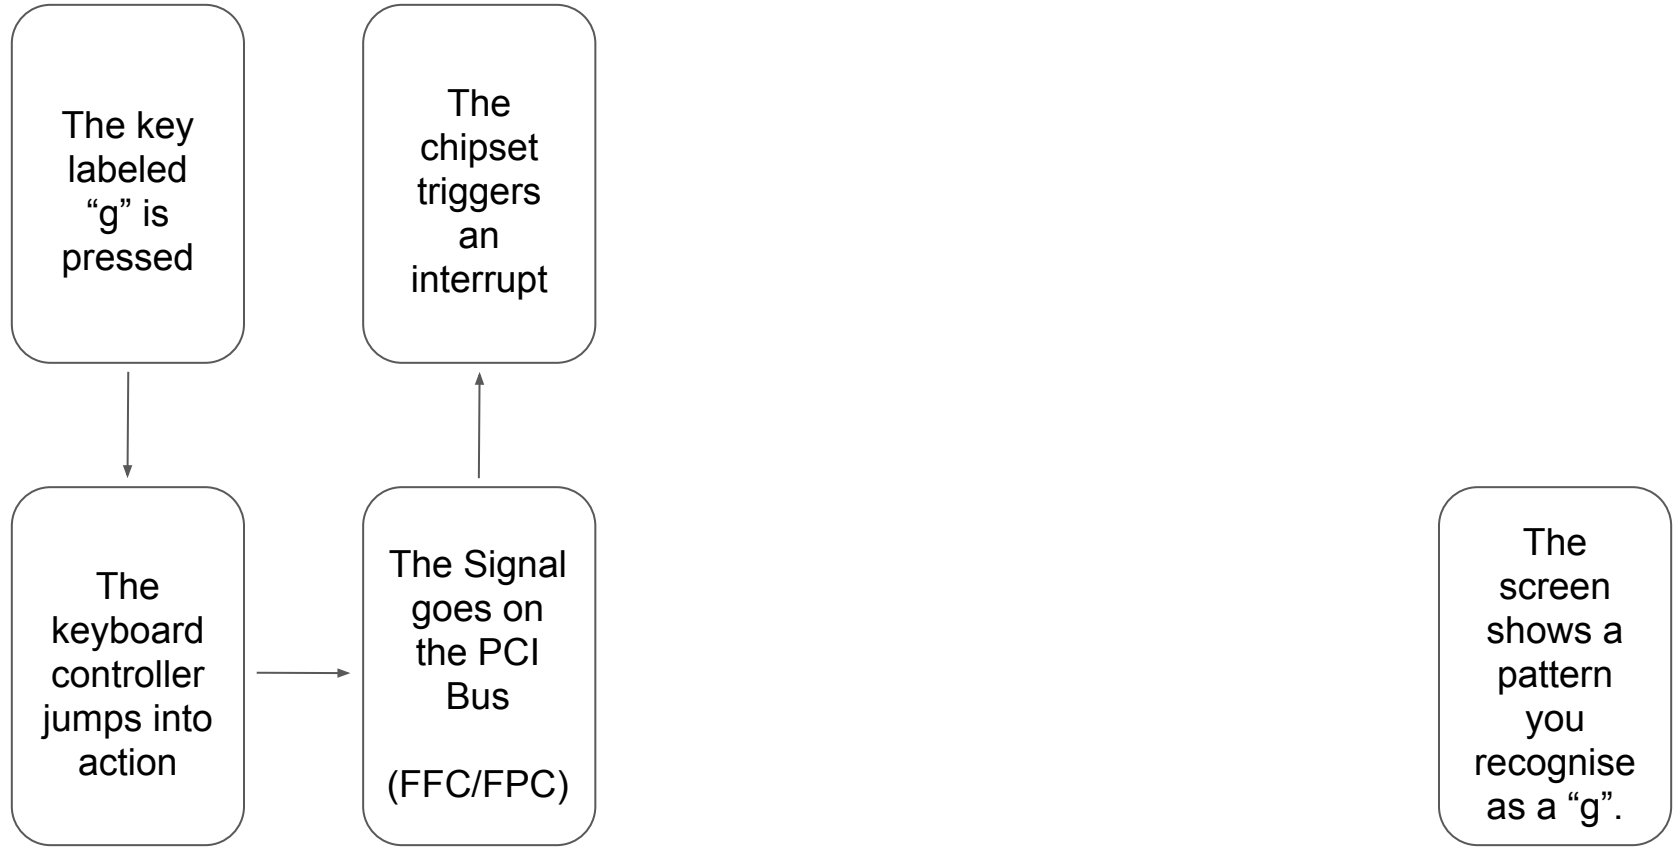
The key labeled “g” is pressed

The keyboard controller jumps into action

The Signal goes on the PCI Bus

(FFC/FPC)

The chipset triggers an interrupt

The screen shows a pattern you recognise as a “g”.